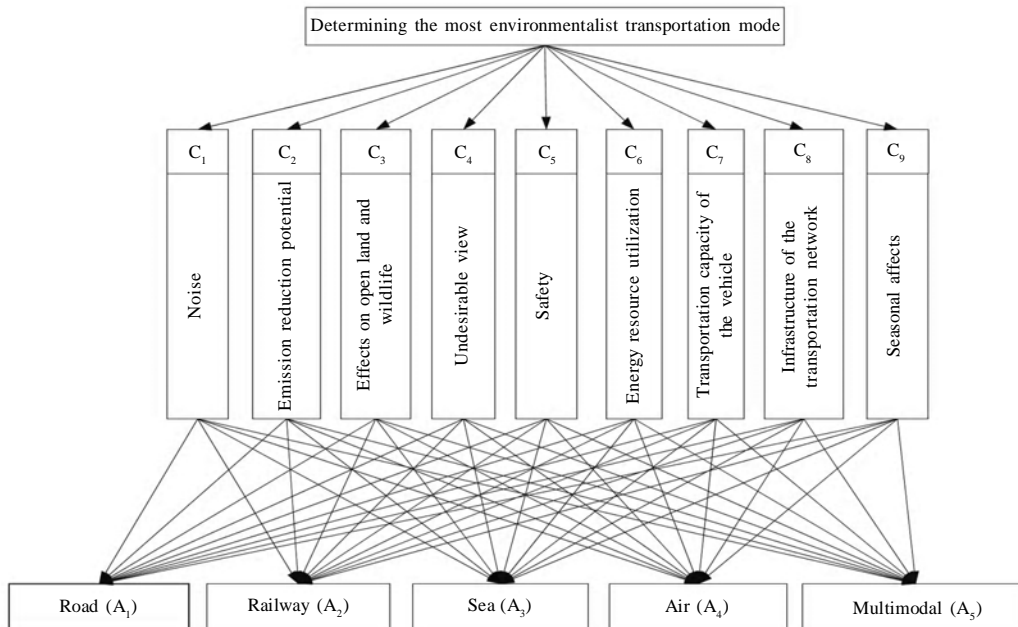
Determining the most environmentalist transportation mode

$C_1$

Noise

$C_2$

Emission reduction potential

$C_3$

Effects on open land and wildlife

$C_4$

Undesirable view

$C_5$

Safety

$C_6$

Energy resource utilization

$C_7$

Transportation capacity of the vehicle

$C_8$

Infrastructure of the transportation network

$C_9$

Seasonal affects

Road ($A_1$)

Railway ($A_2$)

Sea ($A_3$)

Air ($A_4$)

Multimodal ($A_5$)